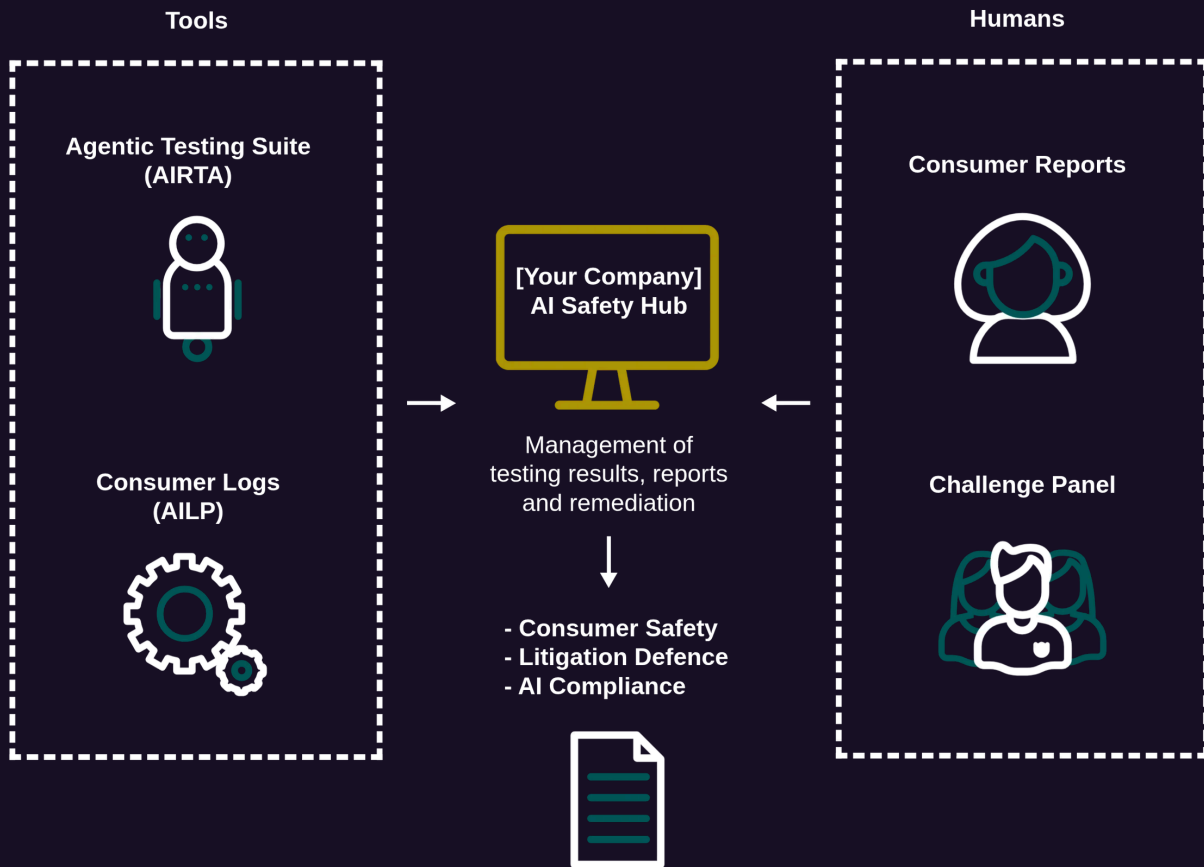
Tools

Agentic Testing Suite (AIRTA)

Consumer Logs (AILP)

[Your Company] AI Safety Hub

Management of testing results, reports and remediation

- Consumer Safety
- Litigation Defence
- AI Compliance

Humans

Consumer Reports

Challenge Panel